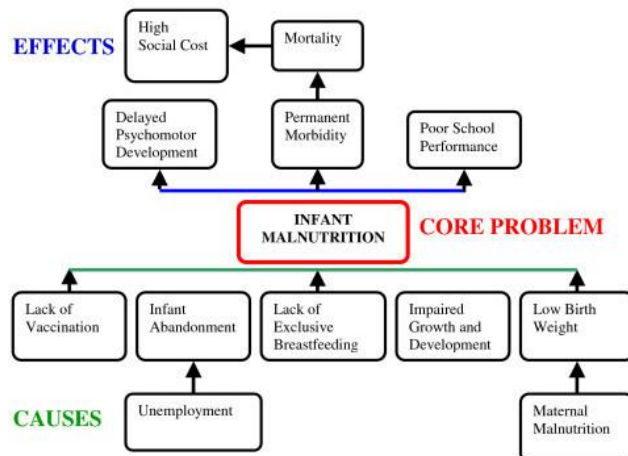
EFFECTS

High Social Cost

Mortality

Delayed Psychomotor Development

Permanent Morbidity

Poor School Performance

INFANT MALNUTRITION

CORE PROBLEM

Lack of Vaccination

Infant Abandonment

Lack of Exclusive Breastfeeding

Impaired Growth and Development

Low Birth Weight

CAUSES

Unemployment

Maternal Malnutrition